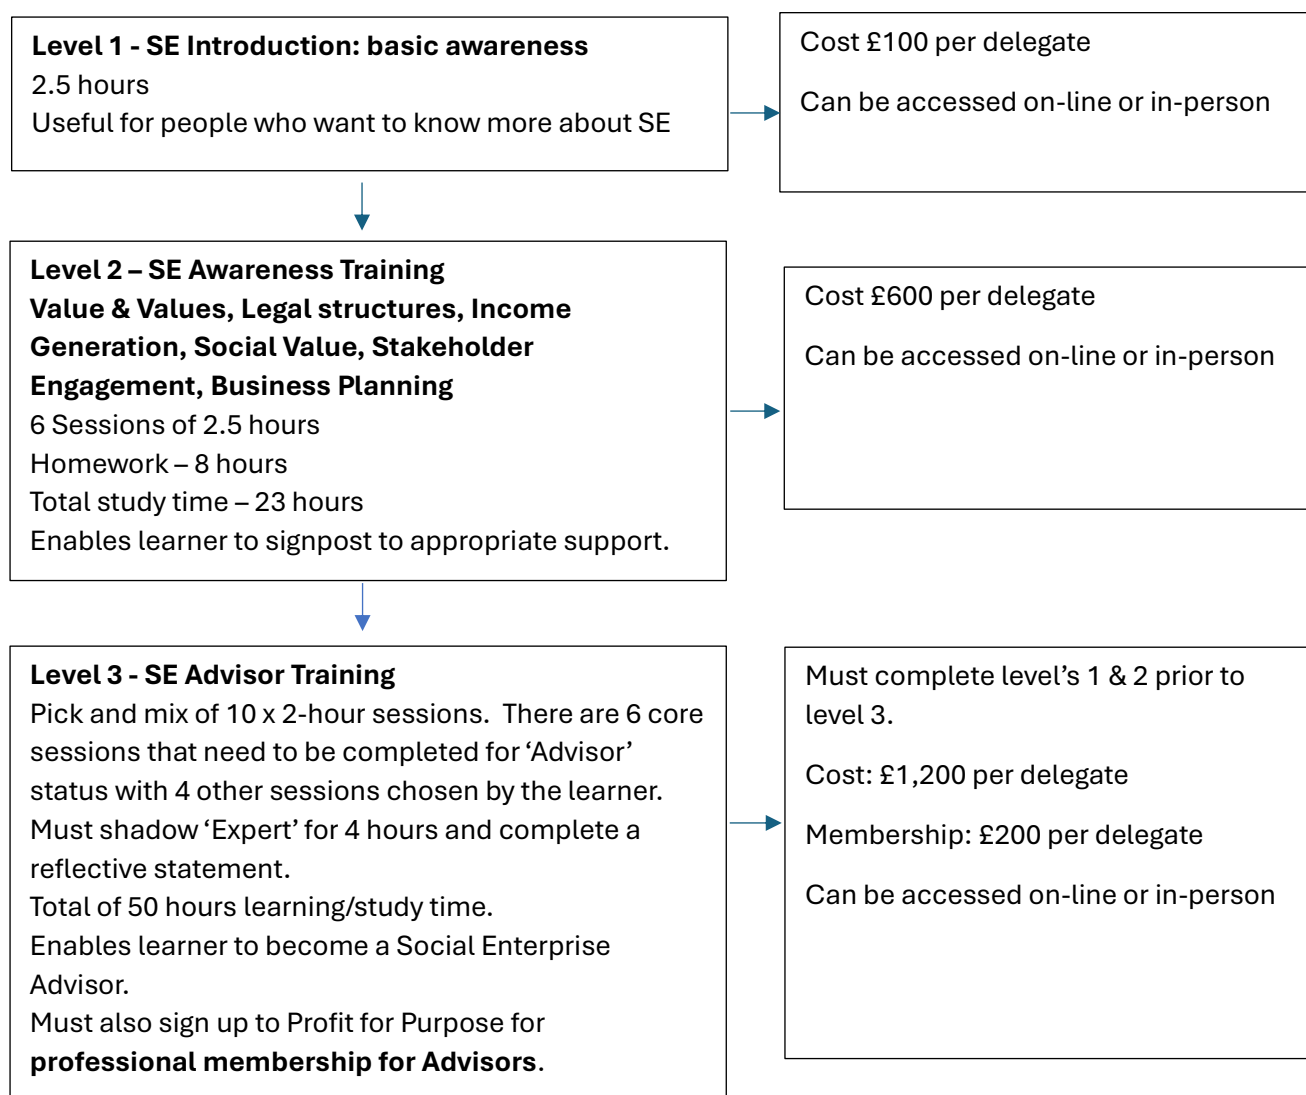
**Level 1 - SE Introduction: basic awareness**
2.5 hours
Useful for people who want to know more about SE

Cost £100 per delegate

Can be accessed on-line or in-person

**Level 2 – SE Awareness Training**
**Value & Values, Legal structures, Income Generation, Social Value, Stakeholder Engagement, Business Planning**
6 Sessions of 2.5 hours
Homework – 8 hours
Total study time – 23 hours
Enables learner to signpost to appropriate support.

Cost £600 per delegate

Can be accessed on-line or in-person

**Level 3 - SE Advisor Training**
Pick and mix of 10 x 2-hour sessions. There are 6 core sessions that need to be completed for 'Advisor' status with 4 other sessions chosen by the learner.
Must shadow 'Expert' for 4 hours and complete a reflective statement.
Total of 50 hours learning/study time.
Enables learner to become a Social Enterprise Advisor.
Must also sign up to Profit for Purpose for **professional membership for Advisors**.

Must complete level's 1 & 2 prior to level 3.

Cost: £1,200 per delegate

Membership: £200 per delegate

Can be accessed on-line or in-person